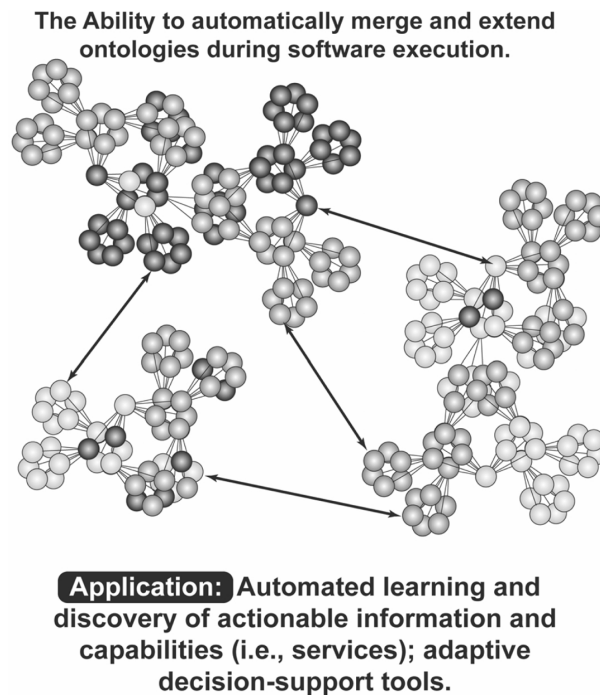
The Ability to automatically merge and extend ontologies during software execution.

Application: Automated learning and discovery of actionable information and capabilities (i.e., services); adaptive decision-support tools.